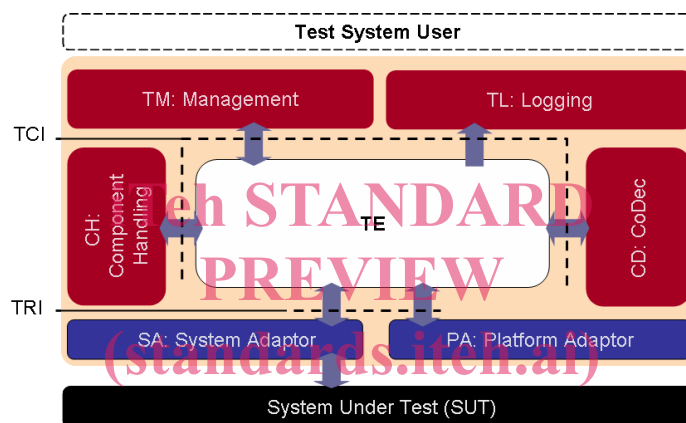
Test System User

TM: Management

TL: Logging

TCI

CH: Component Handling

TE

CD: CoDec

TRI

SA: System Adaptor

PA: Platform Adaptor

System Under Test (SUT)

iTeh STANDARD PREVIEW (standards.iteh.ai)